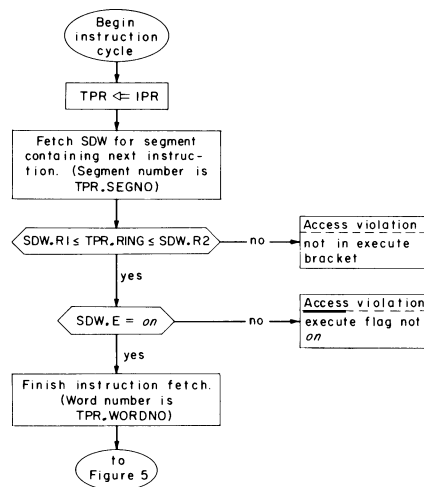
Begin instruction cycle

TPR ⇐ IPR

Fetch SDW for segment containing next instruction. (Segment number is TPR.SEGNO)

SDW.R1 ≤ TPR.RING ≤ SDW.R2

no

Access violation
not in execute bracket

yes

SDW.E = *on*

no

Access violation
execute flag not *on*

yes

Finish instruction fetch. (Word number is TPR.WORDNO)

to Figure 5